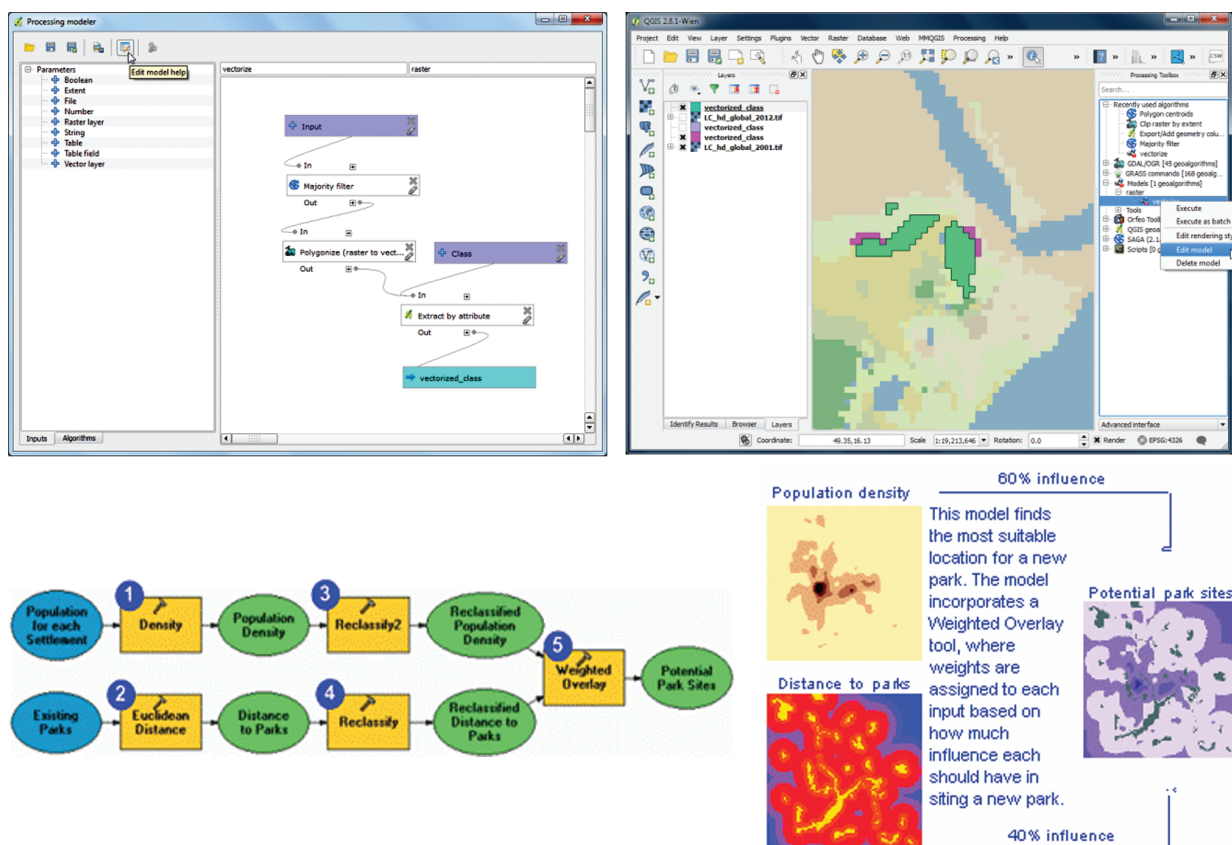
Processing modeler

Edit model help

Parameters
Boolean
Extent
File
Number
Raster layer
String
Table
Table field
Vector layer

vectorize
raster

Input
In
Majority filter
Out
In
Polygonize (raster to vect...
Class
Out
In
Extract by attribute
Out
vectorized_class

Inputs
Algorithms

QGIS 2.8.1-Wien

Project Edit View Layer Settings Plugins Vector Raster Database Web MMQGIS Processing Help

Layers
vectorized_class
LC_hd_global_2012.tif
vectorized_class
vectorized_class
LC_hd_global_2001.tif

Identify Results Browser Layers

Processing Toolbox
Search...
Recently used algorithms
Polygon centroids
Clip raster by extent
Export/Add geometry colu...
Majority filter
vectorize
GDAL/OGR [45 geoalgorithms]
GRASS commands [168 geoalg...
Models [1 geoalgorithms]
raster
Tools
Orfeo Tool
QGIS geoa
SAGA (2.1.
Scripts [0 g

Execute
Execute as batch
Edit rendering sty
Edit model
Delete model

Advanced interface

Coordinate: 49.35,16.13 Scale 1:19,213,646 Rotation: 0.0 Render EPSG:4326

Population for each Settlement
1 Density
Population Density
3 Reclassify2
Reclassified Population Density
5 Weighted Overlay
Potential Park Sites
Existing Parks
2 Euclidean Distance
Distance to Parks
4 Reclassify
Reclassified Distance to Parks

Population density
60% influence
This model finds the most suitable location for a new park. The model incorporates a Weighted Overlay tool, where weights are assigned to each input based on how much influence each should have in siting a new park.
Potential park sites
Distance to parks
40% influence